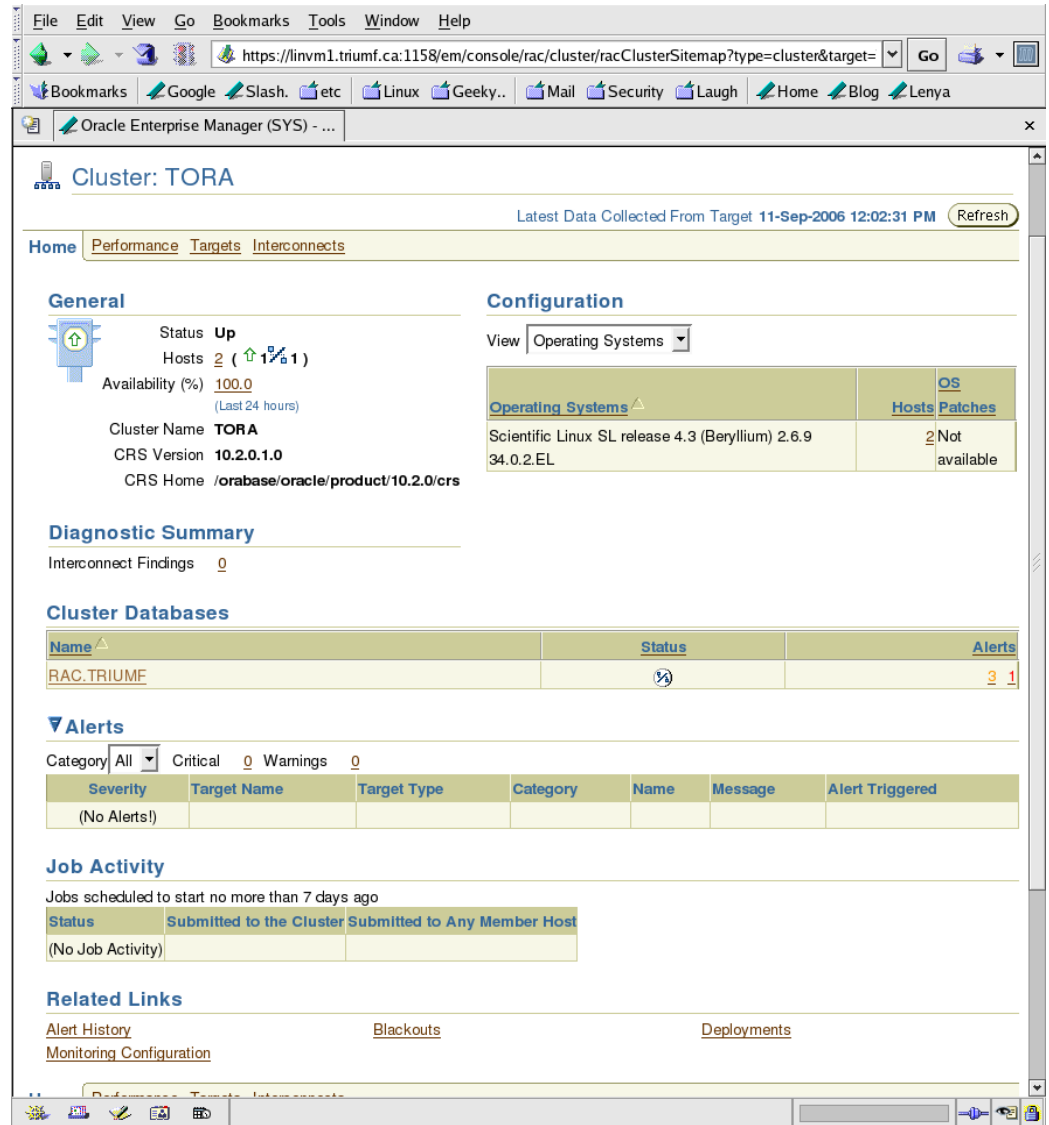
File Edit View Go Bookmarks Tools Window Help

https://linvm1.triumf.ca:1158/em/console/rac/cluster/racClusterSitemap?type=cluster&target= Go

Bookmarks Google Slash. etc Linux Geeky.. Mail Security Laugh Home Blog Lenya

Oracle Enterprise Manager (SYS) - ...

Cluster: TORA

Latest Data Collected From Target 11-Sep-2006 12:02:31 PM Refresh

Home Performance Targets Interconnects

General

Status Up
Hosts 2 ( 1 1 )
Availability (%) 100.0
(Last 24 hours)
Cluster Name TORA
CRS Version 10.2.0.1.0
CRS Home /orabase/oracle/product/10.2.0/crs

Configuration

View Operating Systems

| Operating Systems | Hosts | OS Patches |
|---|---|---|
| Scientific Linux SL release 4.3 (Beryllium) 2.6.9 34.0.2.EL | 2 | Not available |

Diagnostic Summary

Interconnect Findings 0

Cluster Databases

| Name | Status | Alerts |
|---|---|---|
| RAC.TRIUMF | | 3 1 |

Alerts

Category All Critical 0 Warnings 0

| Severity | Target Name | Target Type | Category | Name | Message | Alert Triggered |
|---|---|---|---|---|---|---|
| (No Alerts!) | | | | | | |

Job Activity

Jobs scheduled to start no more than 7 days ago

| Status | Submitted to the Cluster | Submitted to Any Member Host |
|---|---|---|
| (No Job Activity) | | |

Related Links

Alert History
Blackouts
Deployments
Monitoring Configuration